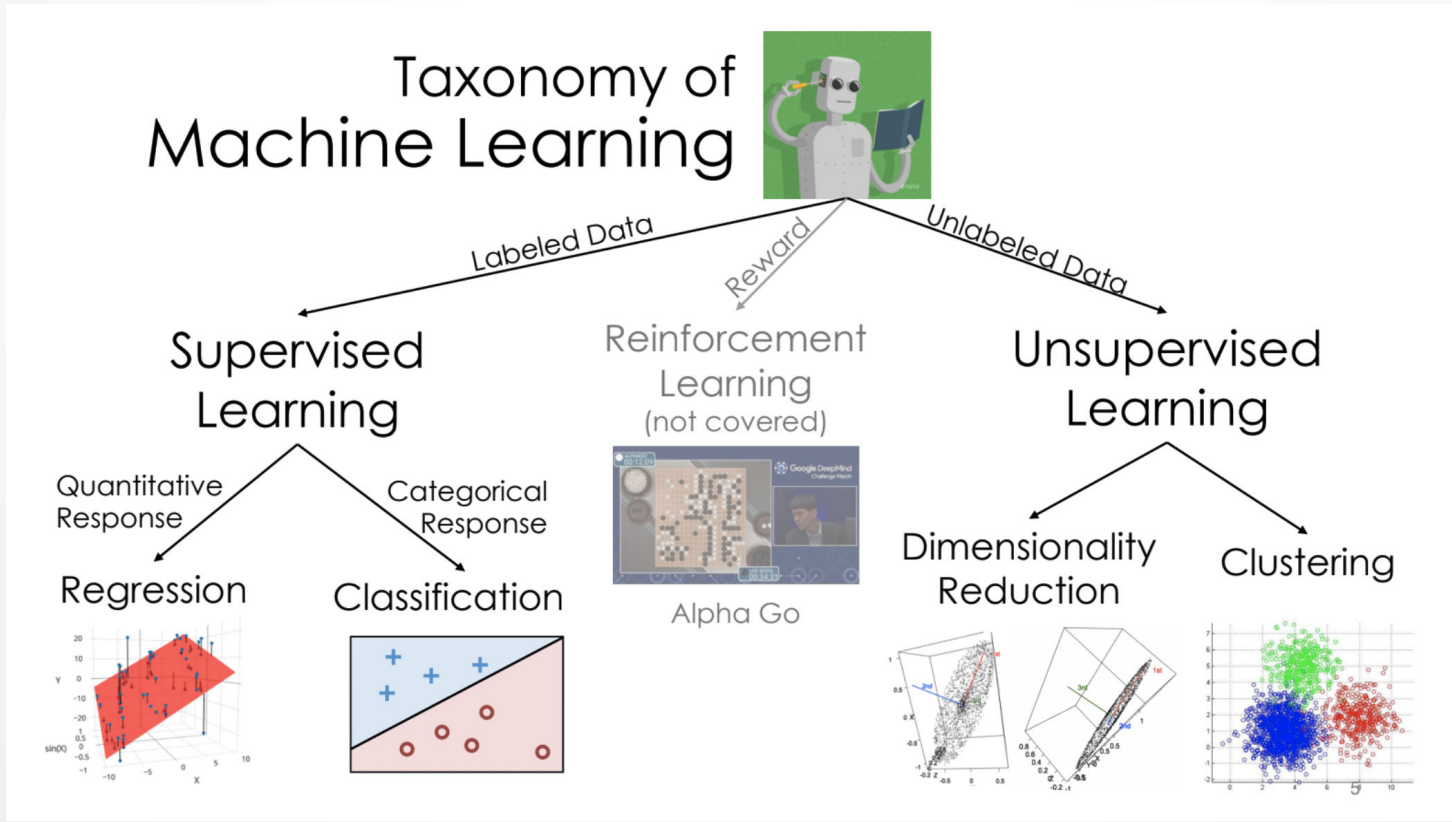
Taxonomy of
Machine Learning

Labeled Data

Reward

Unlabeled Data

Supervised Learning

Reinforcement Learning
(not covered)

Unsupervised Learning

Quantitative Response

Categorical Response

Google DeepMind
Challenge Match

Regression

Classification

Alpha Go

Dimensionality Reduction

Clustering

Y

sin(X)

X

2nd

1st

3rd

5